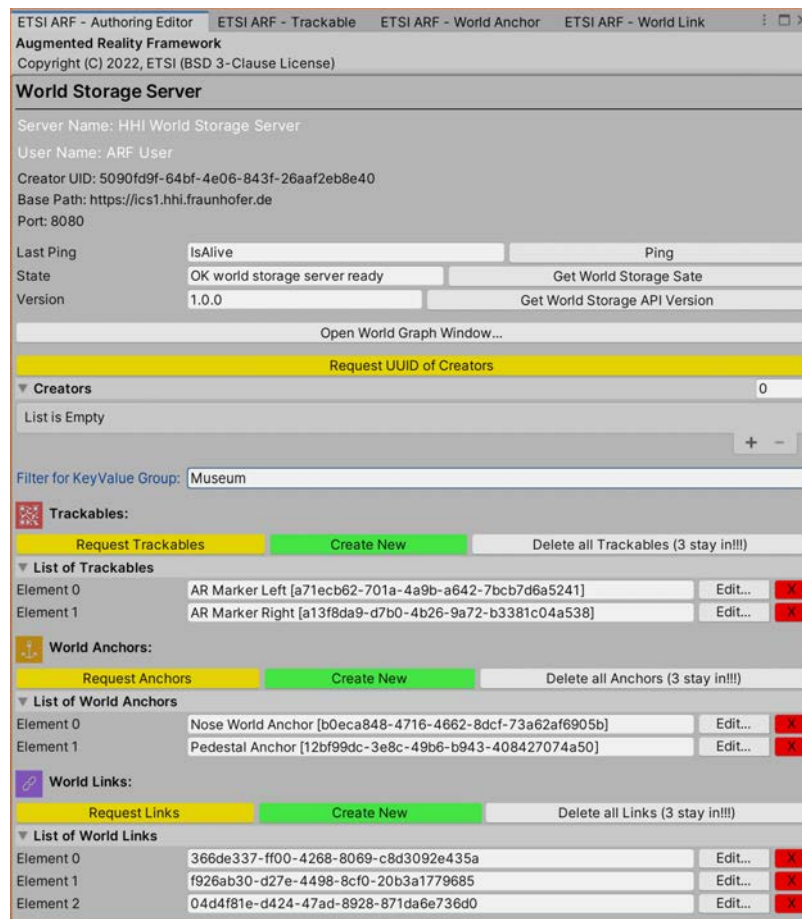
ETSI ARF - Authoring Editor ETSI ARF - Trackable ETSI ARF - World Anchor ETSI ARF - World Link

Augmented Reality Framework
Copyright (C) 2022, ETSI (BSD 3-Clause License)

World Storage Server

Server Name: HHI World Storage Server

User Name: ARF User

Creator UID: 5090fd9f-64bf-4e06-843f-26aaf2eb8e40
Base Path: https://ics1.hhi.fraunhofer.de
Port: 8080

| | | |
|---|---|---|
| Last Ping | IsAlive | Ping |
| State | OK world storage server ready | Get World Storage Sate |
| Version | 1.0.0 | Get World Storage API Version |

Open World Graph Window...

Request UUID of Creators

Creators 0

List is Empty

+ −

Filter for KeyValue Group: Museum

Trackables:

Request Trackables Create New Delete all Trackables (3 stay in!!!)

List of Trackables

| | | | |
|---|---|---|---|
| Element 0 | AR Marker Left [a71ecb62-701a-4a9b-a642-7bcb7d6a5241] | Edit... | X |
| Element 1 | AR Marker Right [a13f8da9-d7b0-4b26-9a72-b3381c04a538] | Edit... | X |

World Anchors:

Request Anchors Create New Delete all Anchors (3 stay in!!!)

List of World Anchors

| | | | |
|---|---|---|---|
| Element 0 | Nose World Anchor [b0eca848-4716-4662-8dcf-73a62af6905b] | Edit... | X |
| Element 1 | Pedestal Anchor [12bf99dc-3e8c-49b6-b943-408427074a50] | Edit... | X |

World Links:

Request Links Create New Delete all Links (3 stay in!!!)

List of World Links

| | | | |
|---|---|---|---|
| Element 0 | 366de337-ff00-4268-8069-c8d3092e435a | Edit... | X |
| Element 1 | f926ab30-d27e-4498-8cf0-20b3a1779685 | Edit... | X |
| Element 2 | 04d4f81e-d424-47ad-8928-871da6e736d0 | Edit... | X |